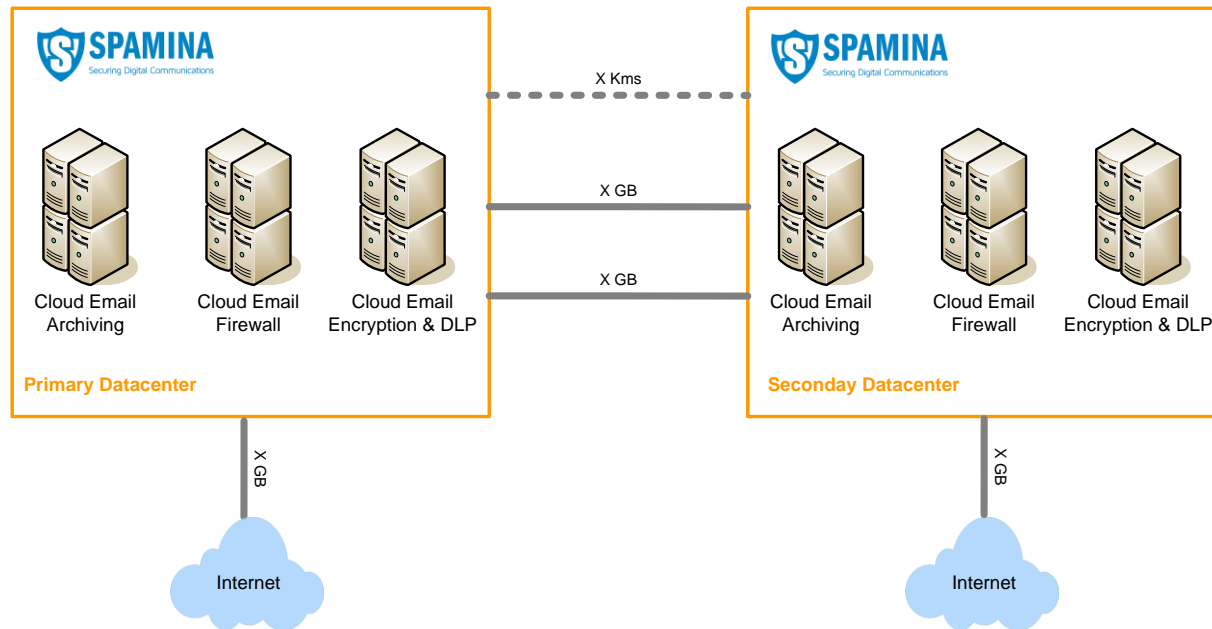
SPAMINA
Securing Digital Communications

Cloud Email Archiving
Cloud Email Firewall
Cloud Email Encryption & DLP

Primary Datacenter

X Kms
X GB
X GB

SPAMINA
Securing Digital Communications

Cloud Email Archiving
Cloud Email Firewall
Cloud Email Encryption & DLP

Seconday Datacenter

X GB
Internet

X GB
Internet